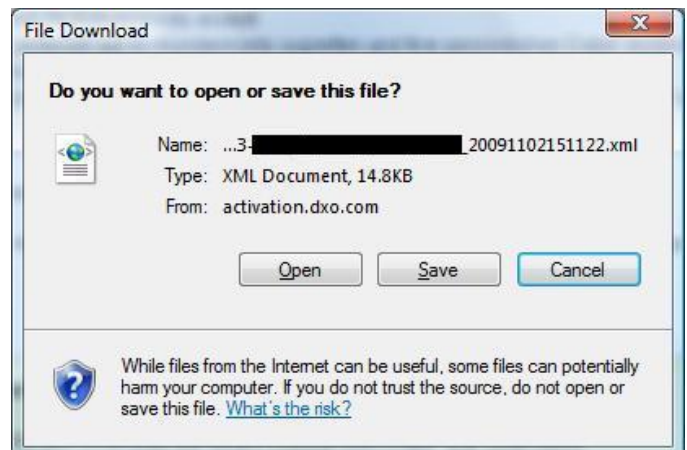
File Download

Do you want to open or save this file?

Name: ...3-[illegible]_20091102151122.xml
Type: XML Document, 14.8KB
From: activation.dxo.com

Open Save Cancel

While files from the Internet can be useful, some files can potentially harm your computer. If you do not trust the source, do not open or save this file. What's the risk?